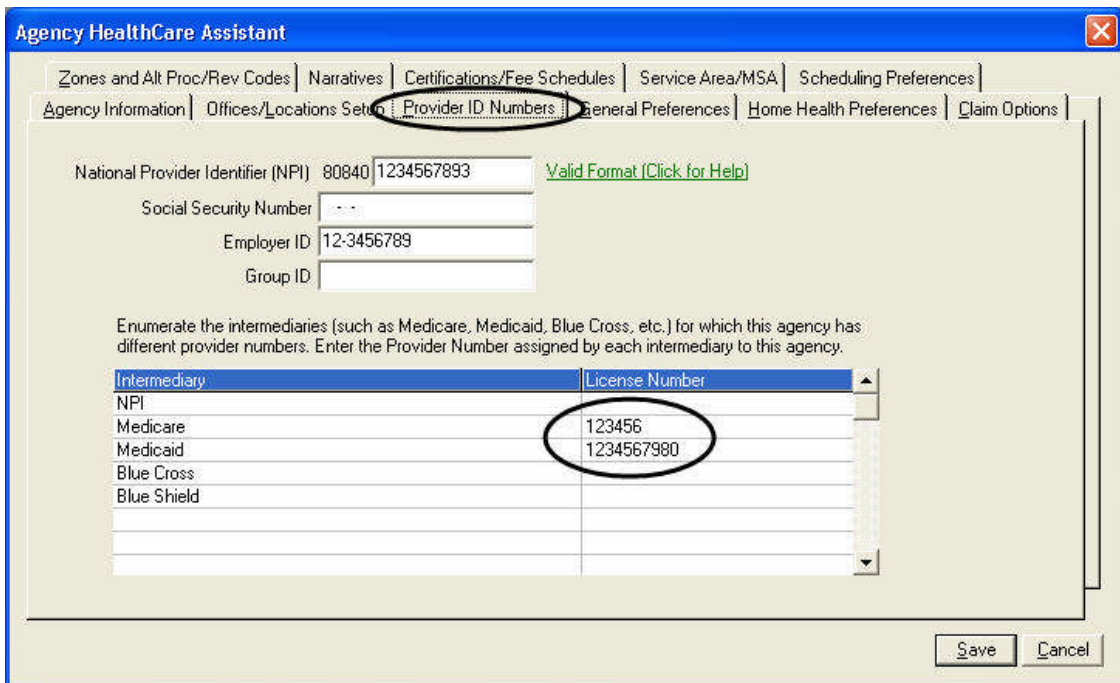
Agency HealthCare Assistant

Zones and Alt Proc/Rev Codes | Narratives | Certifications/Fee Schedules | Service Area/MSA | Scheduling Preferences
Agency Information | Offices/Locations Setup | Provider ID Numbers | General Preferences | Home Health Preferences | Claim Options

National Provider Identifier (NPI) 80840 1234567893
Valid Format (Click for Help)
Social Security Number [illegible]
Employer ID 12-3456789
Group ID

Enumerate the intermediaries (such as Medicare, Medicaid, Blue Cross, etc.) for which this agency has different provider numbers. Enter the Provider Number assigned by each intermediary to this agency.

| Intermediary | License Number |
|---|---|
| NPI | |
| Medicare | 123456 |
| Medicaid | 1234567980 |
| Blue Cross | |
| Blue Shield | |

Save Cancel